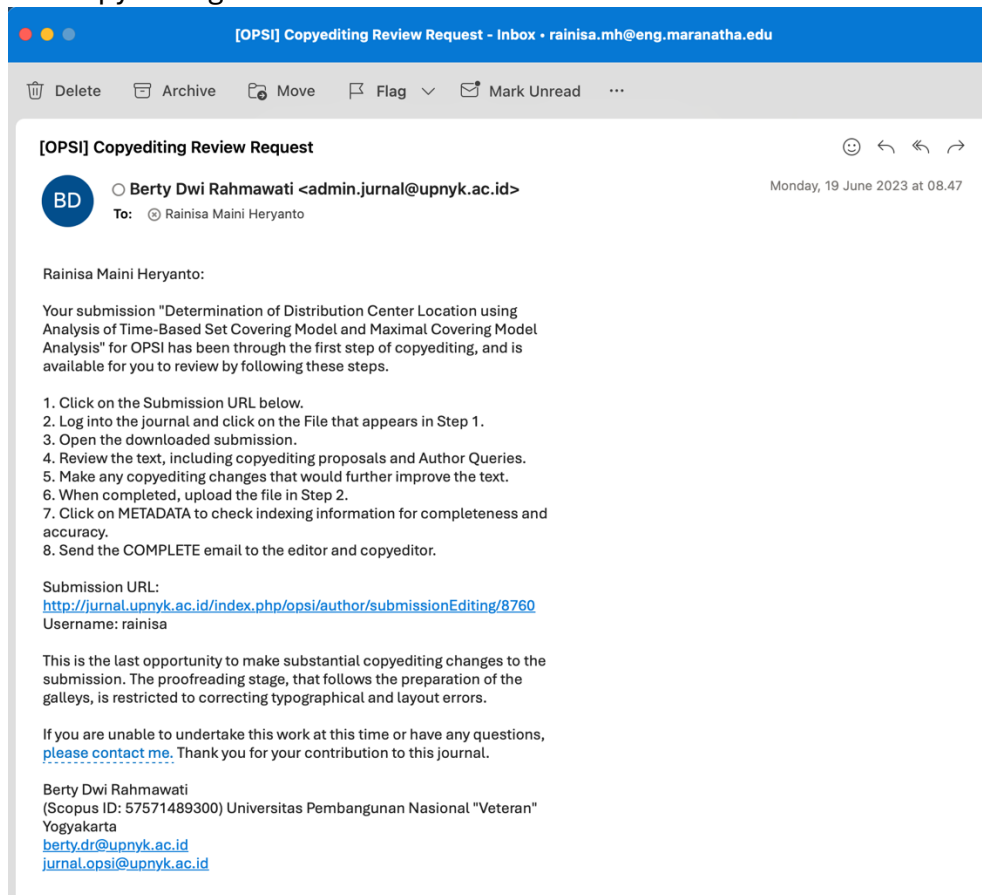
[OPSI] Copyediting Review Request - Inbox • rainisa.mh@eng.maranatha.edu

Delete Archive Move Flag Mark Unread ···

[OPSI] Copyediting Review Request

BD Berty Dwi Rahmawati <admin.jurnal@upnyk.ac.id>
To: Rainisa Maini Heryanto

Monday, 19 June 2023 at 08.47

Rainisa Maini Heryanto:

Your submission "Determination of Distribution Center Location using Analysis of Time-Based Set Covering Model and Maximal Covering Model Analysis" for OPSI has been through the first step of copyediting, and is available for you to review by following these steps.

1. Click on the Submission URL below.
2. Log into the journal and click on the File that appears in Step 1.
3. Open the downloaded submission.
4. Review the text, including copyediting proposals and Author Queries.
5. Make any copyediting changes that would further improve the text.
6. When completed, upload the file in Step 2.
7. Click on METADATA to check indexing information for completeness and accuracy.
8. Send the COMPLETE email to the editor and copyeditor.

Submission URL:
http://jurnal.upnyk.ac.id/index.php/opsi/author/submissionEditing/8760
Username: rainisa

This is the last opportunity to make substantial copyediting changes to the submission. The proofreading stage, that follows the preparation of the galleys, is restricted to correcting typographical and layout errors.

If you are unable to undertake this work at this time or have any questions, please contact me. Thank you for your contribution to this journal.

Berty Dwi Rahmawati
(Scopus ID: 57571489300) Universitas Pembangunan Nasional "Veteran" Yogyakarta
berty.dr@upnyk.ac.id
jurnal.opsi@upnyk.ac.id